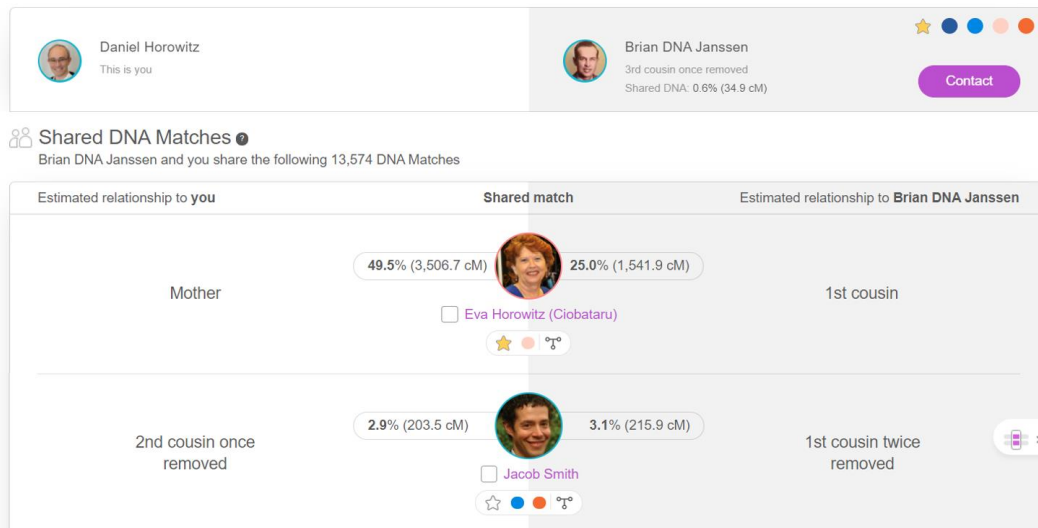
Daniel Horowitz
This is you

Brian DNA Janssen
3rd cousin once removed
Shared DNA: 0.6% (34.9 cM)

Contact

Shared DNA Matches
Brian DNA Janssen and you share the following 13,574 DNA Matches

| Estimated relationship to **you** | Shared match | Estimated relationship to **Brian DNA Janssen** |
|---|---|---|
| Mother | **49.5%** (3,506.7 cM) Eva Horowitz (Ciobataru) **25.0%** (1,541.9 cM) | 1st cousin |
| 2nd cousin once removed | **2.9%** (203.5 cM) Jacob Smith **3.1%** (215.9 cM) | 1st cousin twice removed |